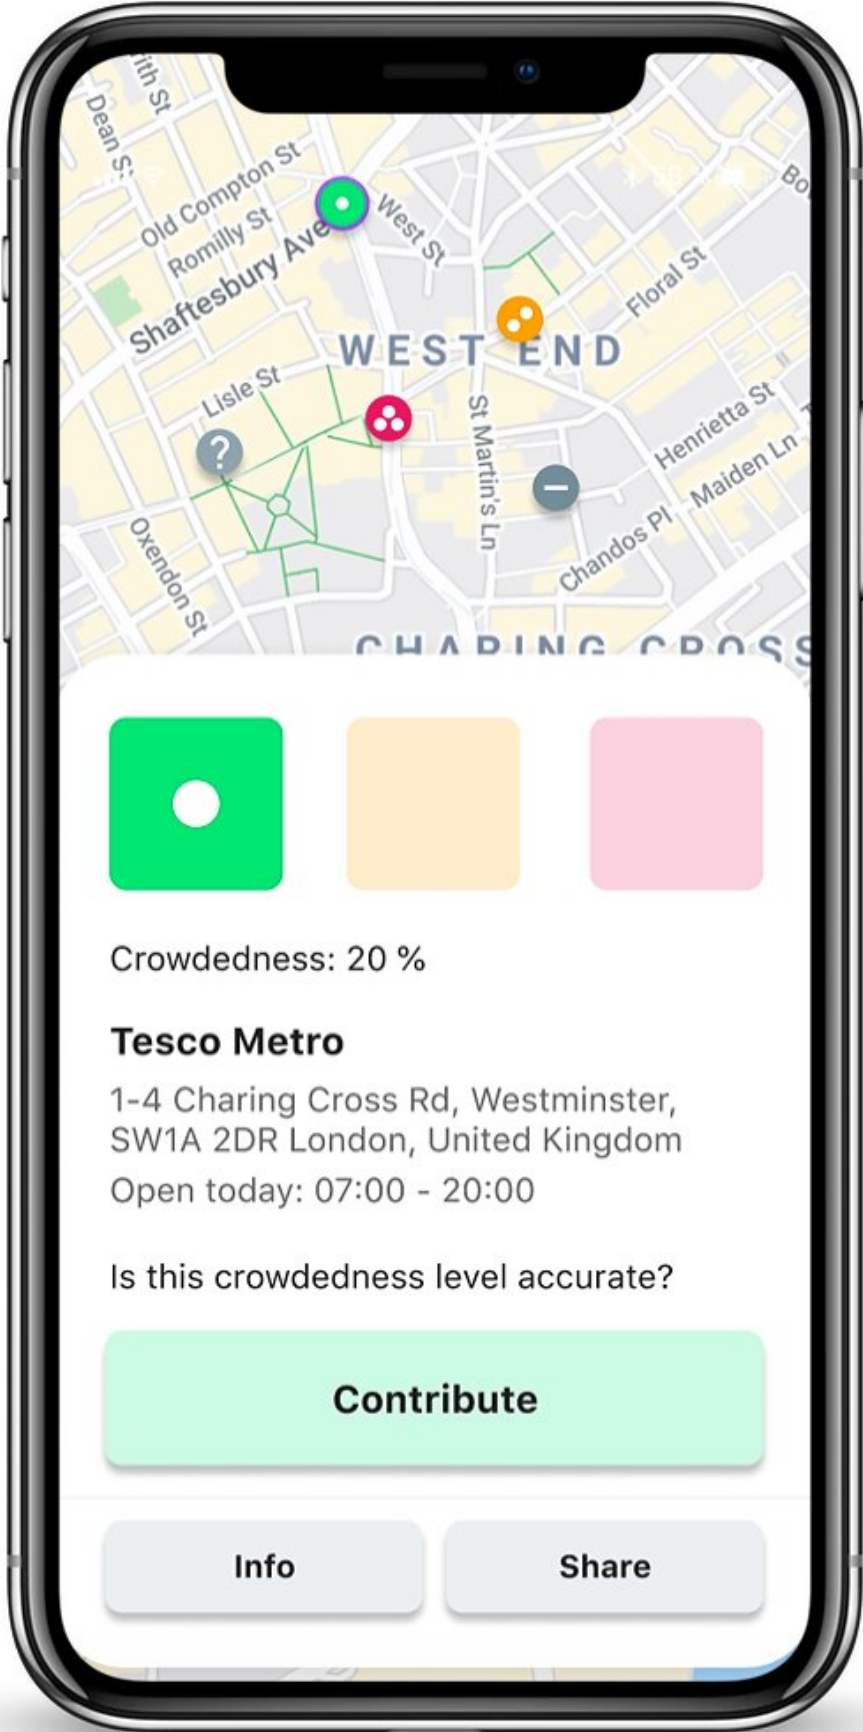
ith St
Dean St
Old Compton St
Romilly St
Shaftesbury Ave
West St
Floral St
Bo
WEST END
Lisle St
St Martin's Ln
Henrietta St
Maiden Ln
Chandos Pl
Oxendon St
CHARING CROSS

Crowdedness: 20 %

Tesco Metro

1-4 Charing Cross Rd, Westminster, SW1A 2DR London, United Kingdom

Open today: 07:00 - 20:00

Is this crowdedness level accurate?

Contribute

Info

Share